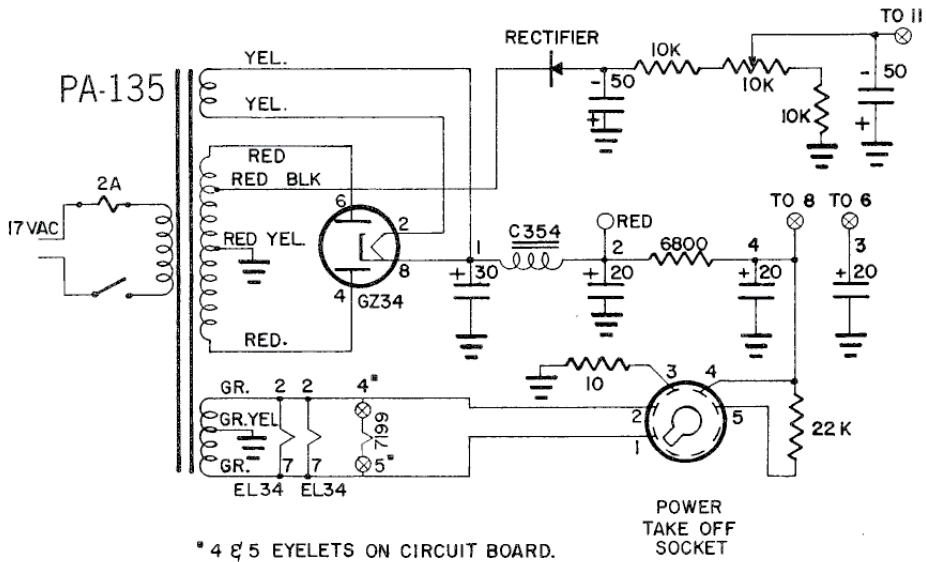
PA-135
YEL.
YEL.
RECTIFIER
10K
10K
TO 11
- 50
+
10K
- 50
+
RED
RED BLK
2A
117 VAC
6
2
RED YEL.
1
C354
RED
2
6800
4
TO 8
TO 6
3
+ 30
+ 20
+ 20
+ 20
8
4
GZ34
RED.
10
3
4
GR.
2
2
4*
GR.YEL
7199
2
5
22 K
GR.
7
7
5*
1
EL34
EL34
POWER TAKE OFF SOCKET
* 4 & 5 EYELETS ON CIRCUIT BOARD.